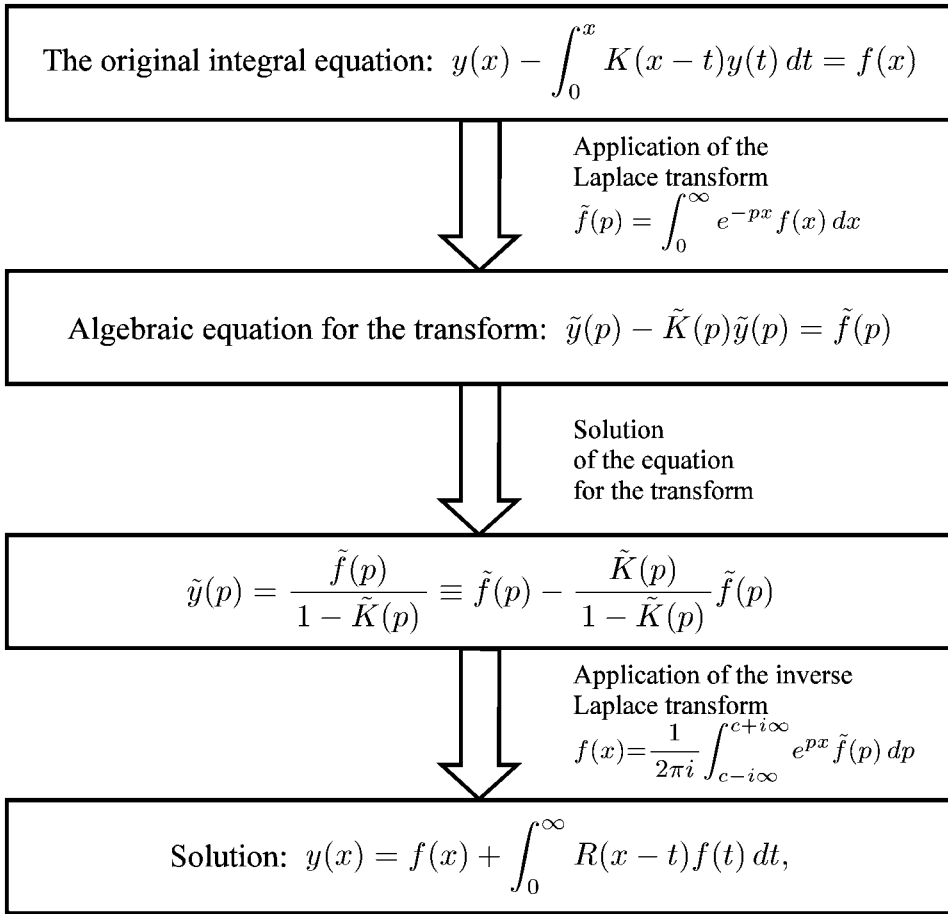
The original integral equation: $y(x) - \int_0^x K(x-t)y(t)\,dt = f(x)$

Application of the Laplace transform $\tilde{f}(p) = \int_0^\infty e^{-px} f(x)\,dx$

Algebraic equation for the transform: $\tilde{y}(p) - \tilde{K}(p)\tilde{y}(p) = \tilde{f}(p)$

Solution of the equation for the transform

$\tilde{y}(p) = \frac{\tilde{f}(p)}{1-\tilde{K}(p)} \equiv \tilde{f}(p) - \frac{\tilde{K}(p)}{1-\tilde{K}(p)}\tilde{f}(p)$

Application of the inverse Laplace transform $f(x)=\frac{1}{2\pi i}\int_{c-i\infty}^{c+i\infty} e^{px}\tilde{f}(p)\,dp$

Solution: $y(x) = f(x) + \int_0^\infty R(x-t)f(t)\,dt,$